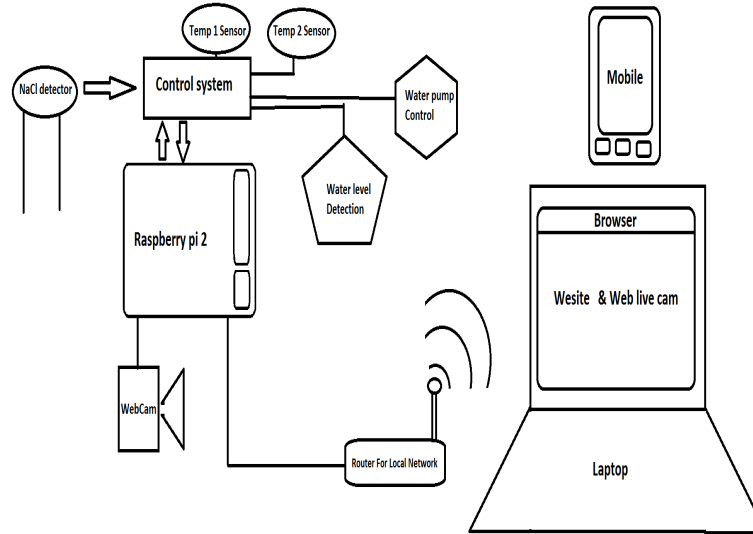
Temp 1 Sensor

Temp 2 Sensor

NaCl detector

Control system

Water pump Control

Water level Detection

Mobile

Browser

Wesite & Web live cam

Raspberry pi 2

WebCam

Router For Local Network

Laptop